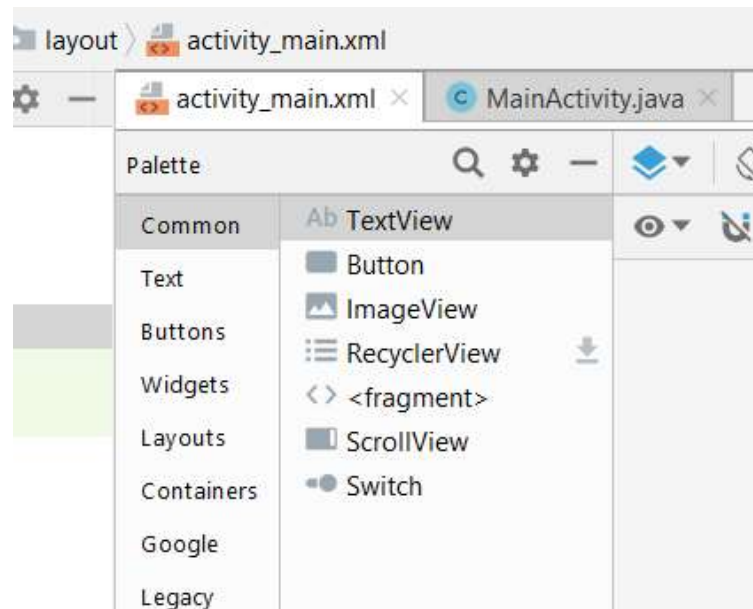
layout 〉 activity_main.xml

activity_main.xml ×
C MainActivity.java ×

Palette

Common
Text
Buttons
Widgets
Layouts
Containers
Google
Legacy

Ab TextView
Button
ImageView
RecyclerView
<> <fragment>
ScrollView
Switch